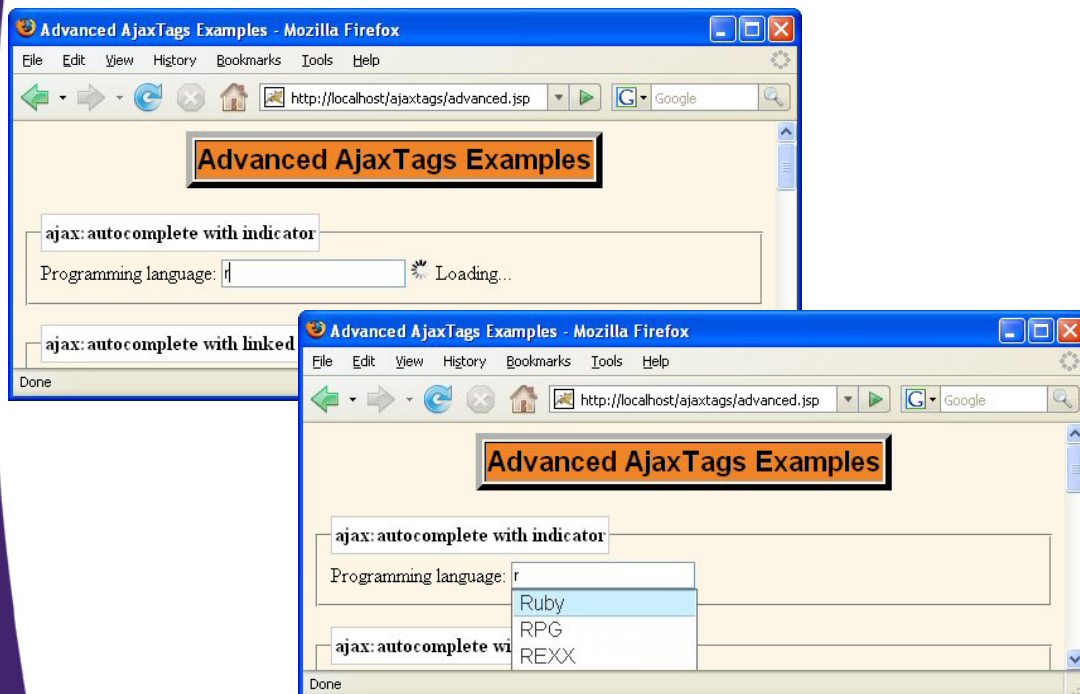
Advanced AjaxTags Examples - Mozilla Firefox

File Edit View History Bookmarks Tools Help

http://localhost/ajaxtags/advanced.jsp

Google

Advanced AjaxTags Examples

ajax:autocomplete with indicator

Programming language: r Loading...

ajax:autocomplete with linked

Done

Advanced AjaxTags Examples - Mozilla Firefox

File Edit View History Bookmarks Tools Help

http://localhost/ajaxtags/advanced.jsp

Google

Advanced AjaxTags Examples

ajax:autocomplete with indicator

Programming language: r

Ruby
RPG
REXX

ajax:autocomplete wi

Done